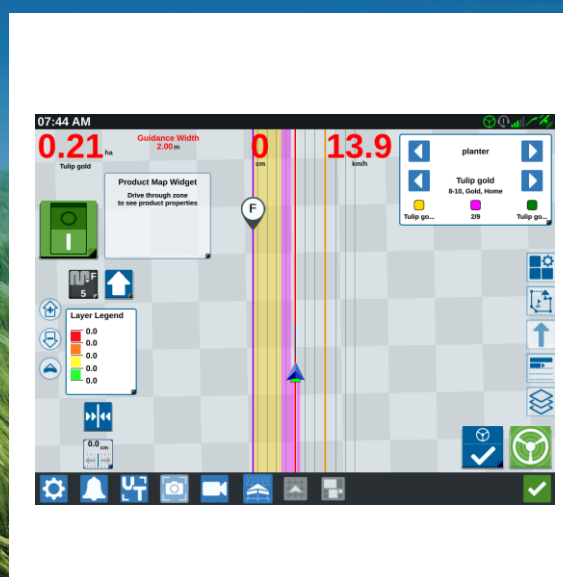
07:44 AM

0.21 ha
Tulip gold

Guidance Width
2.00 m

0 cm

13.9 km/h

planter

Tulip gold
8-10, Gold, Home

Tulip go... 2/9 Tulip go...

Product Map Widget
Drive through zone to see product properties

F

5

Layer Legend
0.0
0.0
0.0
0.0
0.0

0.0 cm